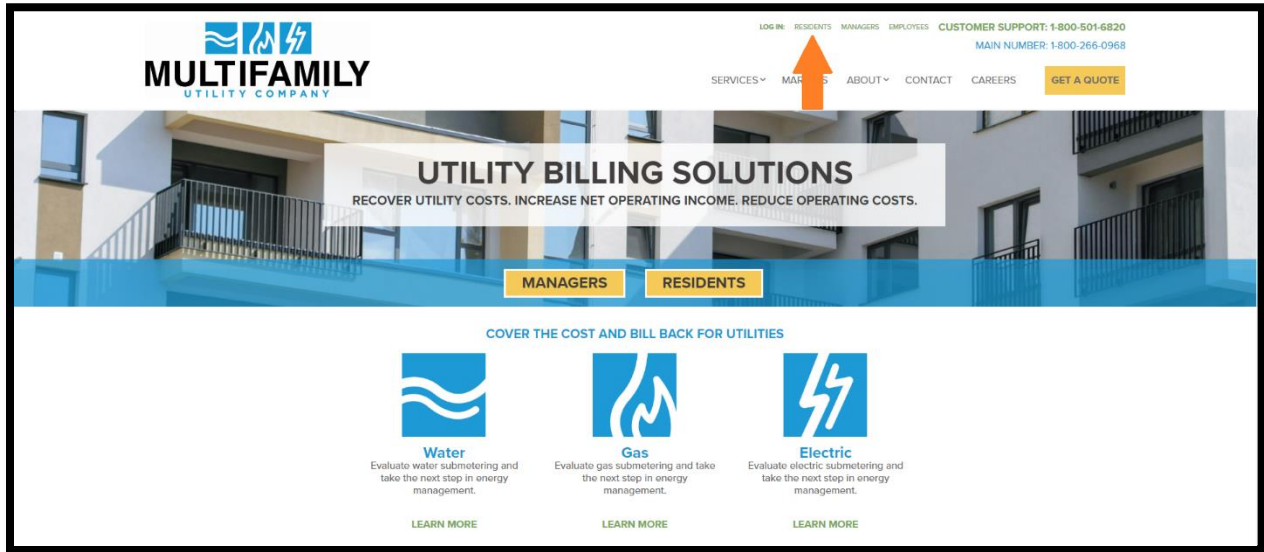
MULTIFAMILY
UTILITY COMPANY

LOG IN: RESIDENTS MANAGERS EMPLOYEES CUSTOMER SUPPORT: 1-800-501-6820
MAIN NUMBER: 1-800-266-0968

SERVICES MAR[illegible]S ABOUT CONTACT CAREERS GET A QUOTE

UTILITY BILLING SOLUTIONS
RECOVER UTILITY COSTS. INCREASE NET OPERATING INCOME. REDUCE OPERATING COSTS.

MANAGERS RESIDENTS

COVER THE COST AND BILL BACK FOR UTILITIES

Water
Evaluate water submetering and take the next step in energy management.
LEARN MORE

Gas
Evaluate gas submetering and take the next step in energy management.
LEARN MORE

Electric
Evaluate electric submetering and take the next step in energy management.
LEARN MORE